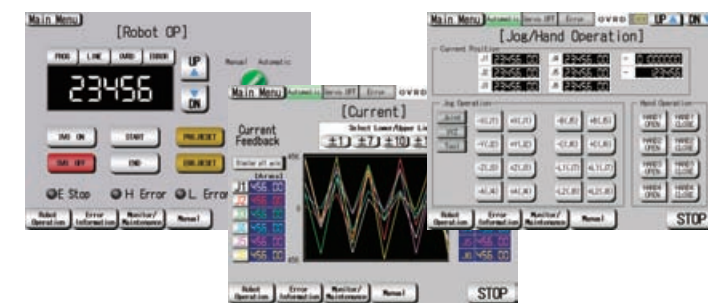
Main Menu [Robot OP]

PROG LINE OVRD ERROR
23456
UP
DN
Manual Automatic

SVO ON START PRG.RESET
SVO OFF END ERR.RESET

E Stop H Error L Error

Robot Operation Error Information Monitor/ Maintenance Manual

Main Menu Automatic Servo OFF Error OVRD
[Current]
Current Feedback
Select Lower/Upper Li
±1 ±7 ±10 ±
Display all axis
[Arms]
J1 456.00
J2 456.00
J3 456.00
J4 456.00
J5 456.00
J6 456.00
456
-456
J5 456.00
J6 456.00

Robot Operation Error Information Monitor/ Maintenance Manual STOP

Main Menu Automatic Servo OFF Error OVRD UP DN
[Jog/Hand Operation]
Current Position
J1 23456.00 J4 23456.00 0.000000
J2 23456.00 J5 23456.00 23456
J3 23456.00 J6 23456.00

Jog Operation
Joint XYZ Tool
-X(J1) +X(J1) -B(J5) +B(J5)
-Y(J2) +Y(J2) -C(J6) +C(J6)
-Z(J3) +Z(J3) -L1(J7) +L1(J7)
-A(J4) +A(J4) -L2(J8) +L2(J8)

Hand Operation
HAND1 OPEN HAND1 CLOSE
HAND2 OPEN HAND2 CLOSE
HAND3 OPEN HAND3 CLOSE
HAND4 OPEN HAND4 CLOSE

Robot Operation Error Information Monitor/ Maintenance Manual STOP